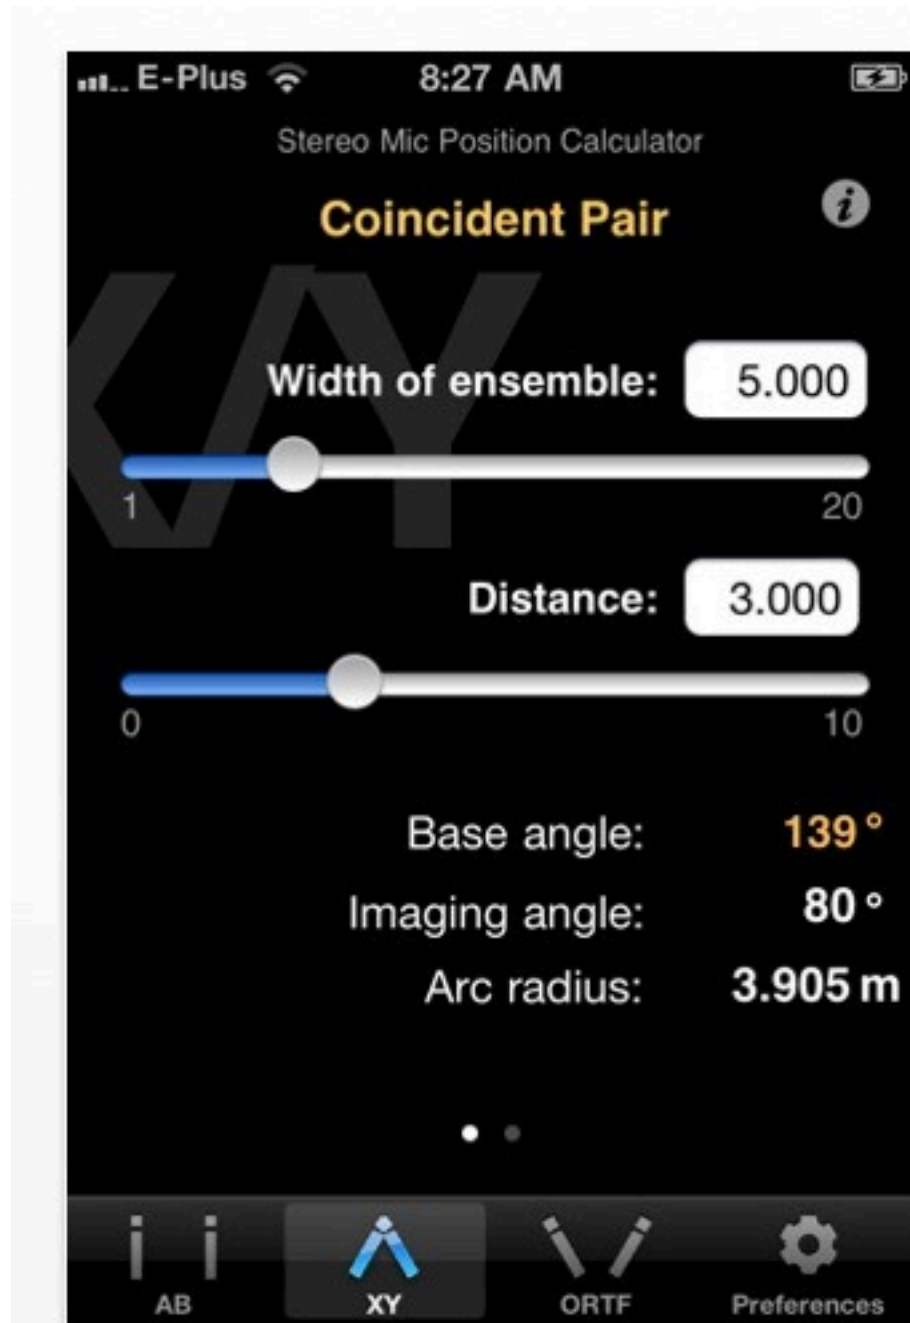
E-Plus 8:27 AM

Stereo Mic Position Calculator

Coincident Pair

XY

Width of ensemble: 5.000

1 20

Distance: 3.000

0 10

Base angle: 139 °

Imaging angle: 80 °

Arc radius: 3.905 m

AB XY ORTF Preferences